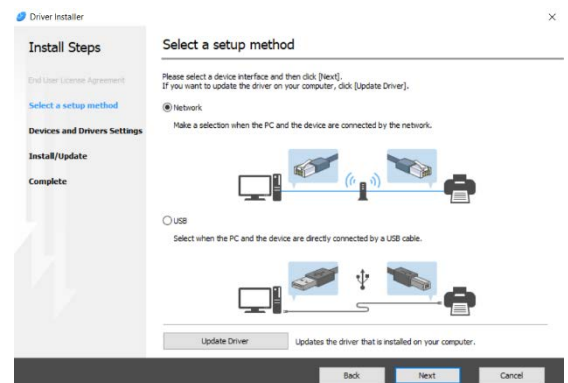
Driver Installer

×

Install Steps

End User License Agreement

Select a setup method

Devices and Drivers Settings

Install/Update

Complete

Select a setup method

Please select a device interface and then click [Next].
If you want to update the driver on your computer, click [Update Driver].

Network

Make a selection when the PC and the device are connected by the network.

USB

Select when the PC and the device are directly connected by a USB cable.

Update Driver

Updates the driver that is installed on your computer.

Back

Next

Cancel